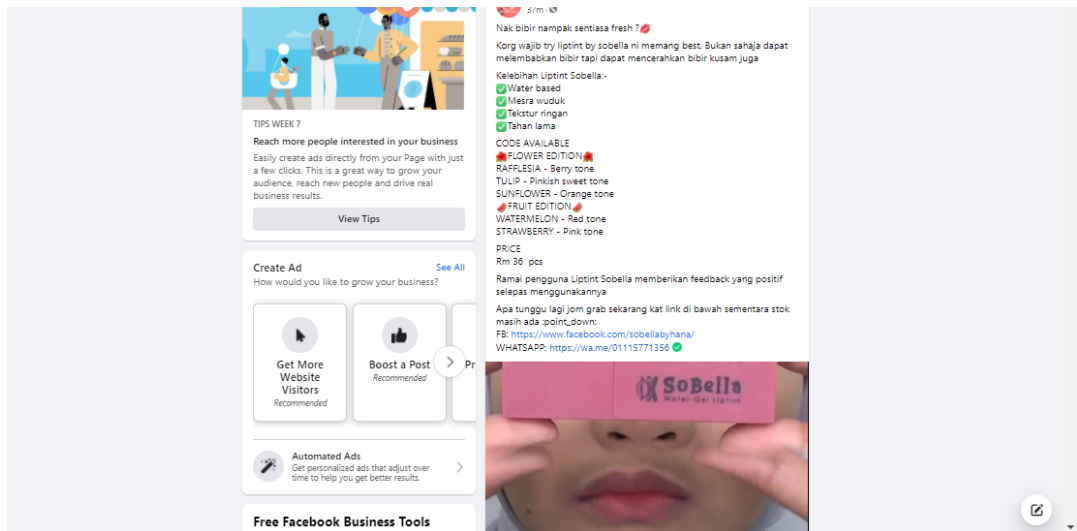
TIPS WEEK 7

Reach more people interested in your business

Easily create ads directly from your Page with just a few clicks. This is a great way to grow your audience, reach new people and drive real business results.

View Tips

Create Ad

See All

How would you like to grow your business?

Get More Website Visitors
Recommended

Boost a Post
Recommended

Pr

Automated Ads
Get personalized ads that adjust over time to help you get better results.

Free Facebook Business Tools

37m ·

Nak bibir nampak sentiasa fresh ?💋

Korg wajib try liptint by sobella ni memang best. Bukan sahaja dapat melembabkan bibir tapi dapat mencerahkan bibir kusam juga

Kelebihan Liptint Sobella:-
✅Water based
✅Mesra wuduk
✅Tekstur ringan
✅Tahan lama

CODE AVAILABLE
🌺FLOWER EDITION🌺
RAFFLESIA - Berry tone
TULIP - Pinkish sweet tone
SUNFLOWER - Orange tone
🍉FRUIT EDITION🍉
WATERMELON - Red tone
STRAWBERRY - Pink tone

PRICE
Rm 36 pcs

Ramai pengguna Liptint Sobella memberikan feedback yang positif selepas menggunakannya

Apa tunggu lagi jom grab sekarang kat link di bawah sementara stok masih ada :point_down:
FB: https://www.facebook.com/sobellabyhana/
WHATSAPP: https://wa.me/01115771356 ✅

SoBella
Water-Gel Liptint